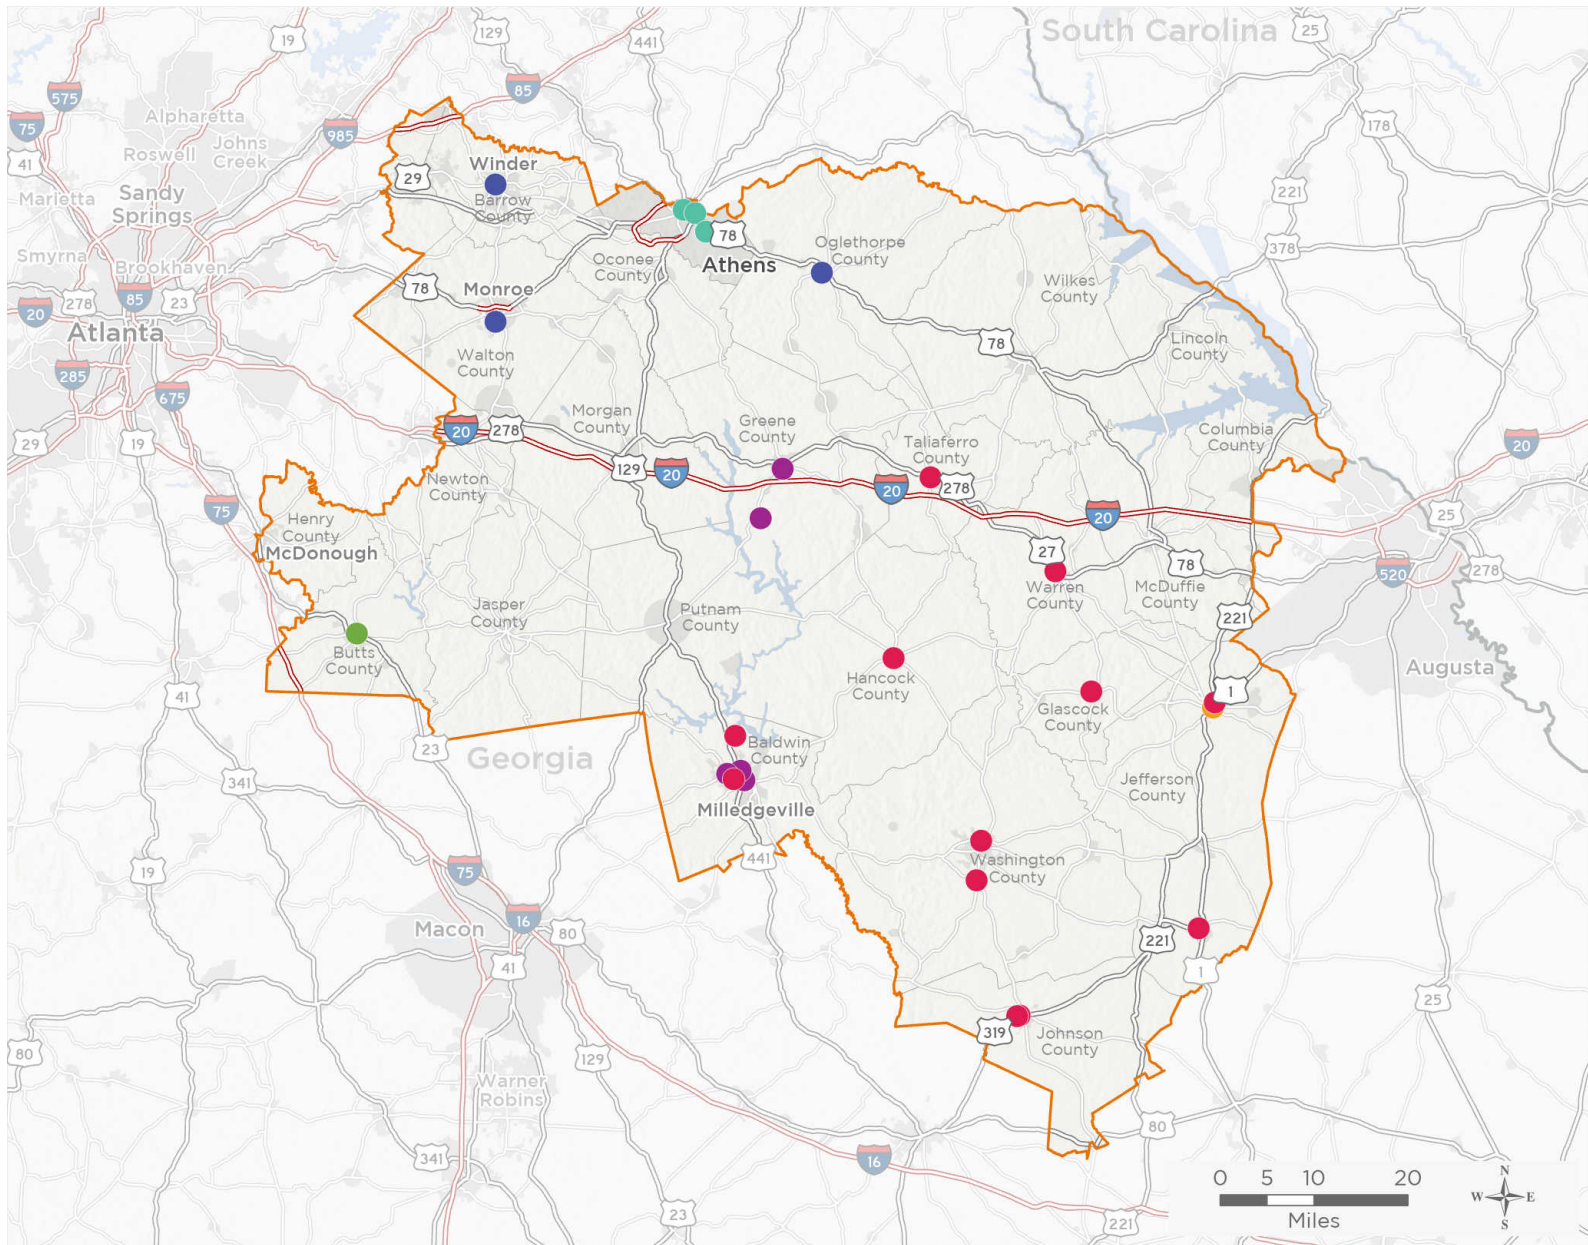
South Carolina
25
19
129
441
575
85
75
Alpharetta
985
Roswell
Johns Creek
41
Winder
29
Marietta
Sandy Springs
Barrow County
178
221
Smyrna
Brookhaven
Oconee County
78
Oglethorpe County
378
Athens
Wilkes County
20
278
85
23
78
Monroe
Atlanta
Lincoln County
78
Walton County
285
675
Morgan County
Greene County
Columbia County
20
29
19
20
278
Taliaferro County
Newton County
129
20
20
278
75
20
25
Henry County
27
78
McDonough
Warren County
McDuffie County
520
278
Putnam County
221
Jasper County
Augusta
Hancock County
Butts County
1
Glascock County
41
Baldwin County
23
Georgia
Milledgeville
Jefferson County
341
Washington County
441
19
75
16
Macon
80
221
41
1
25
80
319
Johnson County
129
Warner Robins
80
341
16
23
221
0 5 10 20
Miles
N
W
E
S